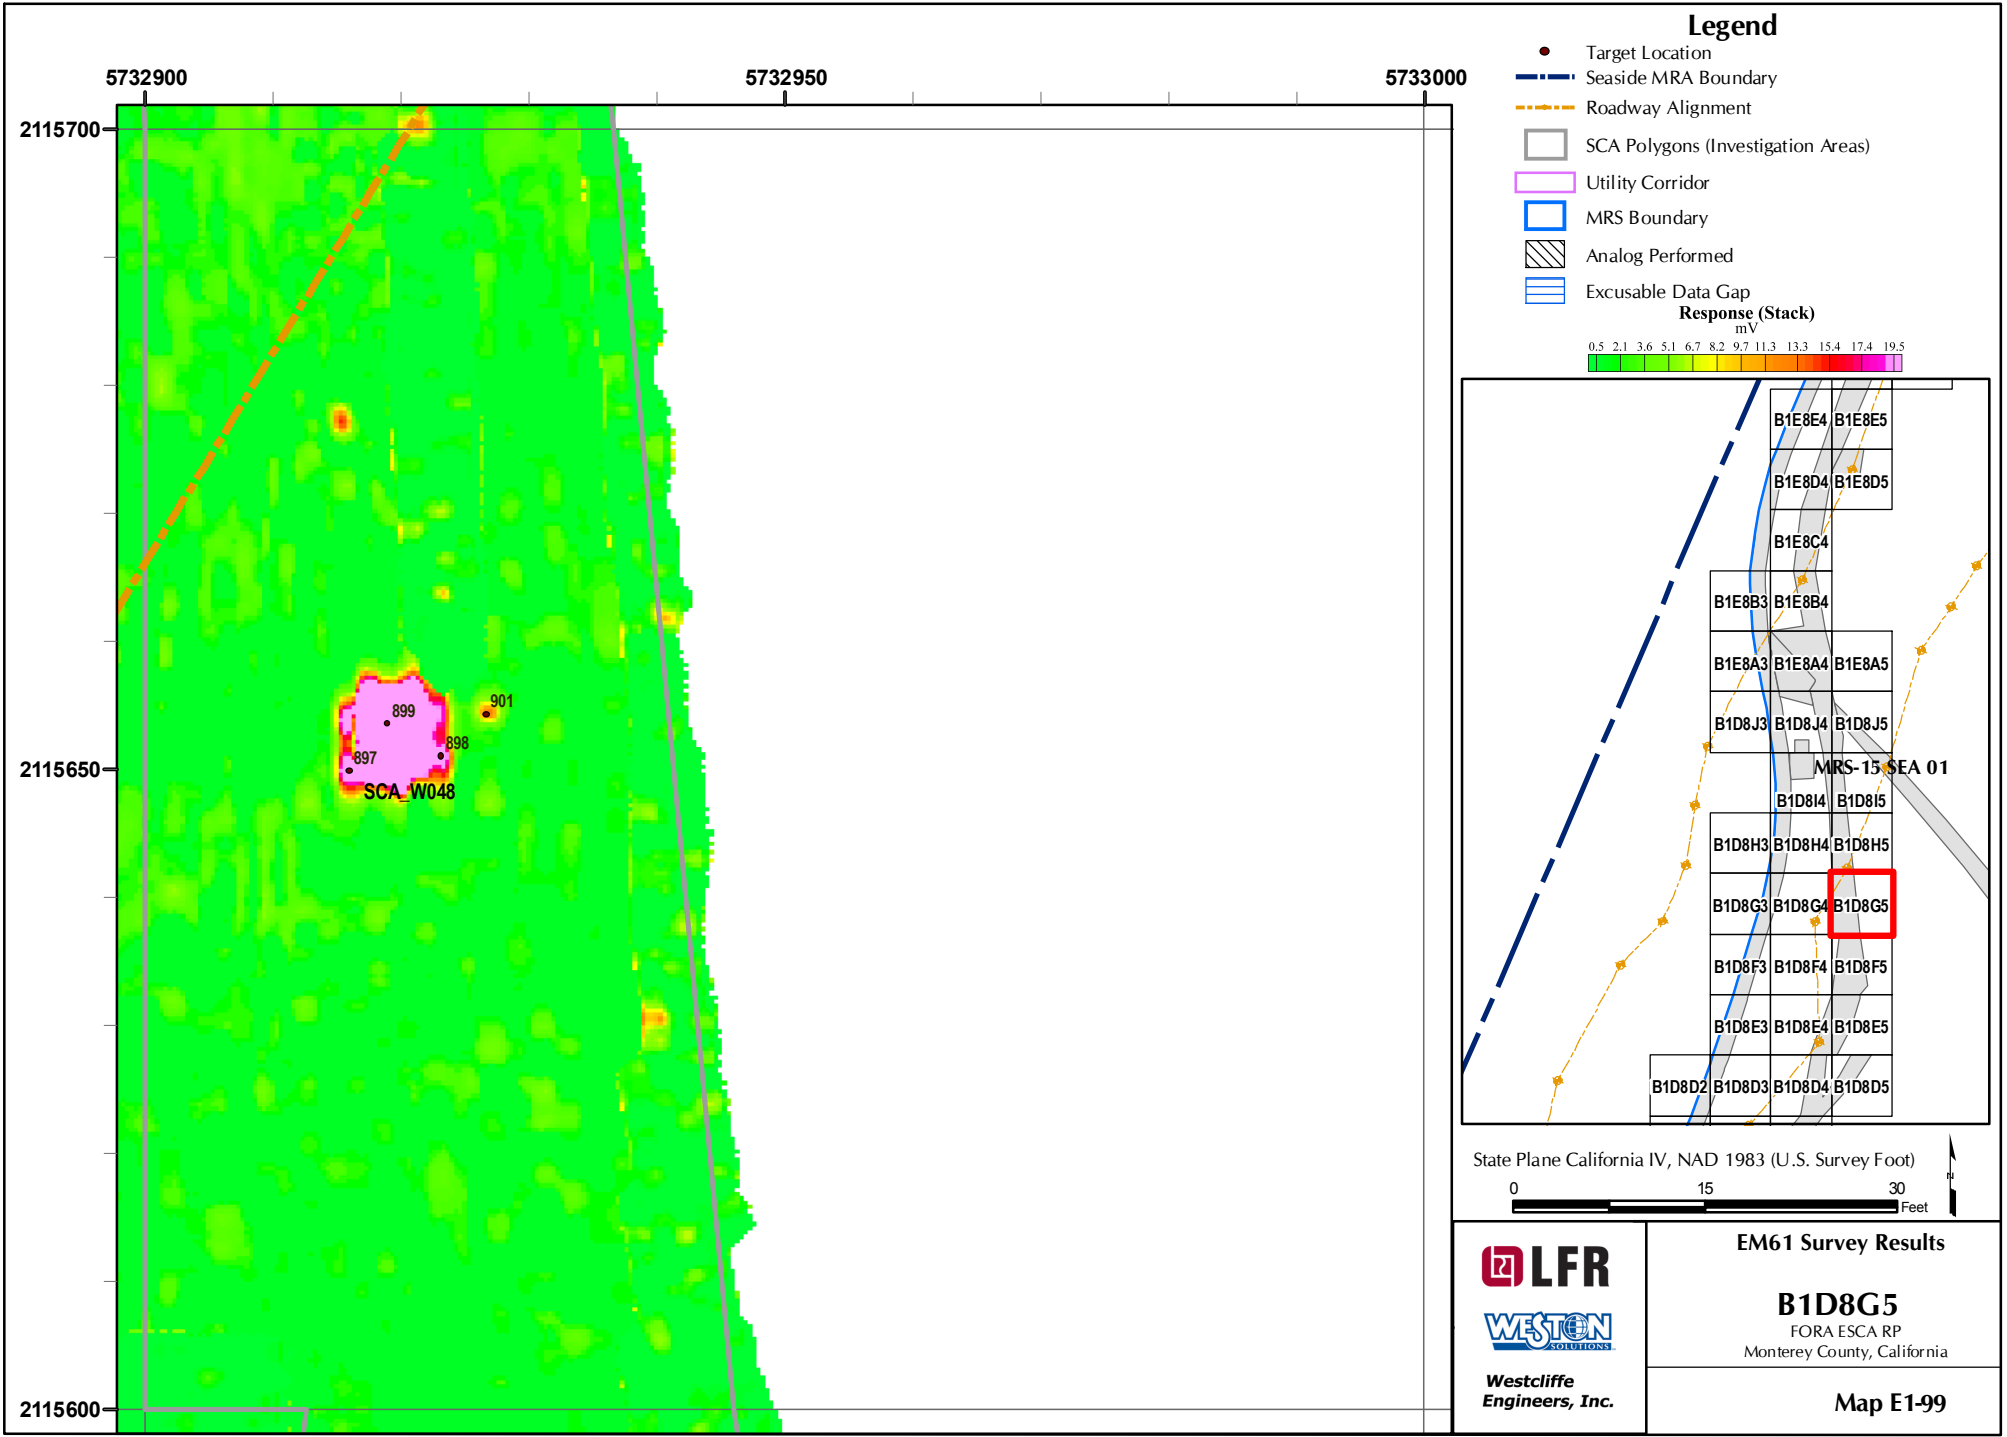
5732900
5732950
5733000
2115700
2115650
2115600
901
899
898
897
SCA_W048

Legend
Target Location
Seaside MRA Boundary
Roadway Alignment
SCA Polygons (Investigation Areas)
Utility Corridor
MRS Boundary
Analog Performed
Excusable Data Gap
Response (Stack)
mV
0.5 2.1 3.6 5.1 6.7 8.2 9.7 11.3 13.3 15.4 17.4 19.5

| B1E8E4 | B1E8E5 |
| B1E8D4 | B1E8D5 |
| B1E8C4 |
| B1E8B3 | B1E8B4 |
| B1E8A3 | B1E8A4 | B1E8A5 |
| B1D8J3 | B1D8J4 | B1D8J5 |
MRS-15SEA 01
| B1D8I4 | B1D8I5 |
| B1D8H3 | B1D8H4 | B1D8H5 |
| B1D8G3 | B1D8G4 | B1D8G5 |
| B1D8F3 | B1D8F4 | B1D8F5 |
| B1D8E3 | B1D8E4 | B1D8E5 |
| B1D8D2 | B1D8D3 | B1D8D4 | B1D8D5 |

State Plane California IV, NAD 1983 (U.S. Survey Foot)
0 15 30
Feet
N

LFR
WESTON SOLUTIONS
Westcliffe Engineers, Inc.

EM61 Survey Results
B1D8G5
FORA ESCA RP
Monterey County, California
Map E1-99